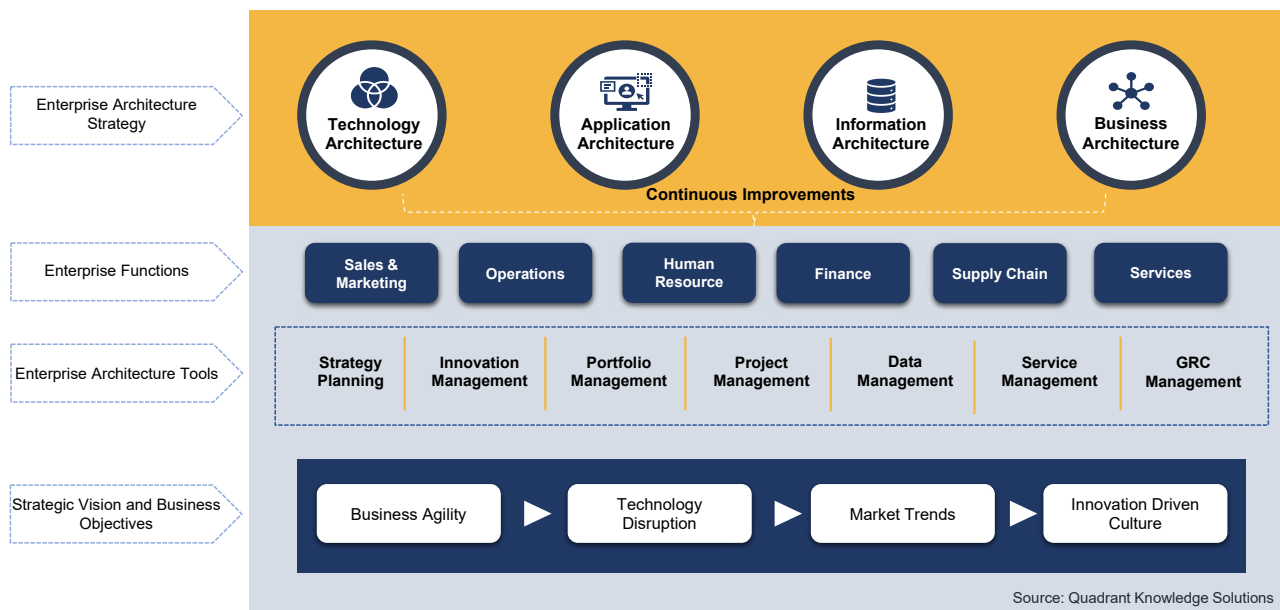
Enterprise Architecture Strategy

Technology Architecture

Application Architecture

Information Architecture

Business Architecture

Continuous Improvements

Enterprise Functions

Sales & Marketing

Operations

Human Resource

Finance

Supply Chain

Services

Enterprise Architecture Tools

Strategy Planning

Innovation Management

Portfolio Management

Project Management

Data Management

Service Management

GRC Management

Strategic Vision and Business Objectives

Business Agility

Technology Disruption

Market Trends

Innovation Driven Culture

Source: Quadrant Knowledge Solutions